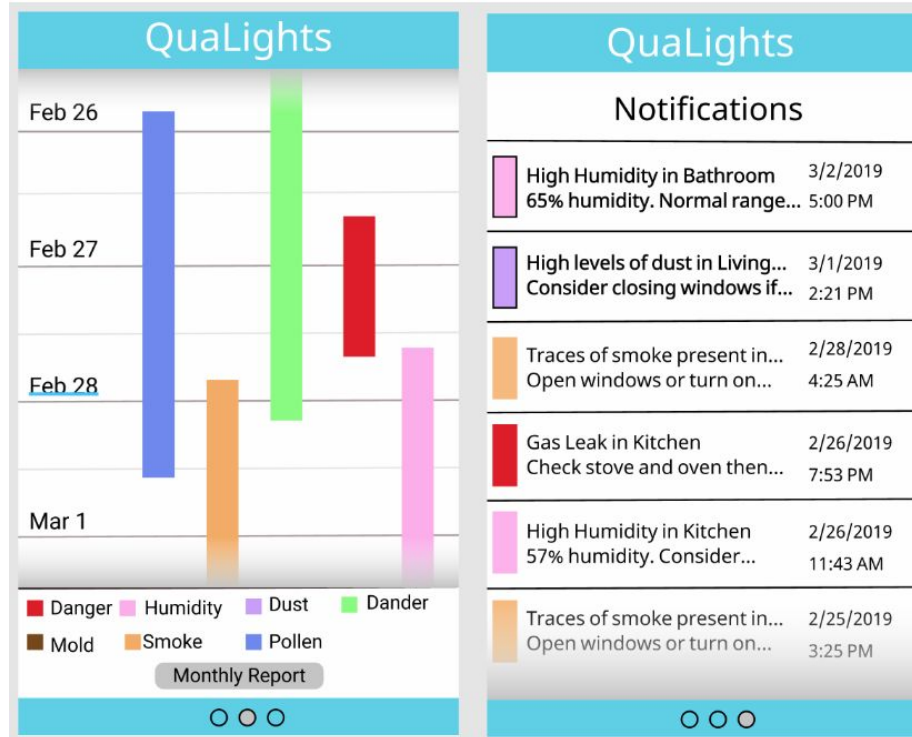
QuaLights

Feb 26

Feb 27

Feb 28

Mar 1

Danger Humidity Dust Dander

Mold Smoke Pollen

Monthly Report

QuaLights

Notifications

High Humidity in Bathroom
65% humidity. Normal range...
3/2/2019
5:00 PM

High levels of dust in Living...
Consider closing windows if...
3/1/2019
2:21 PM

Traces of smoke present in...
Open windows or turn on...
2/28/2019
4:25 AM

Gas Leak in Kitchen
Check stove and oven then...
2/26/2019
7:53 PM

High Humidity in Kitchen
57% humidity. Consider...
2/26/2019
11:43 AM

Traces of smoke present in...
Open windows or turn on...
2/25/2019
3:25 PM